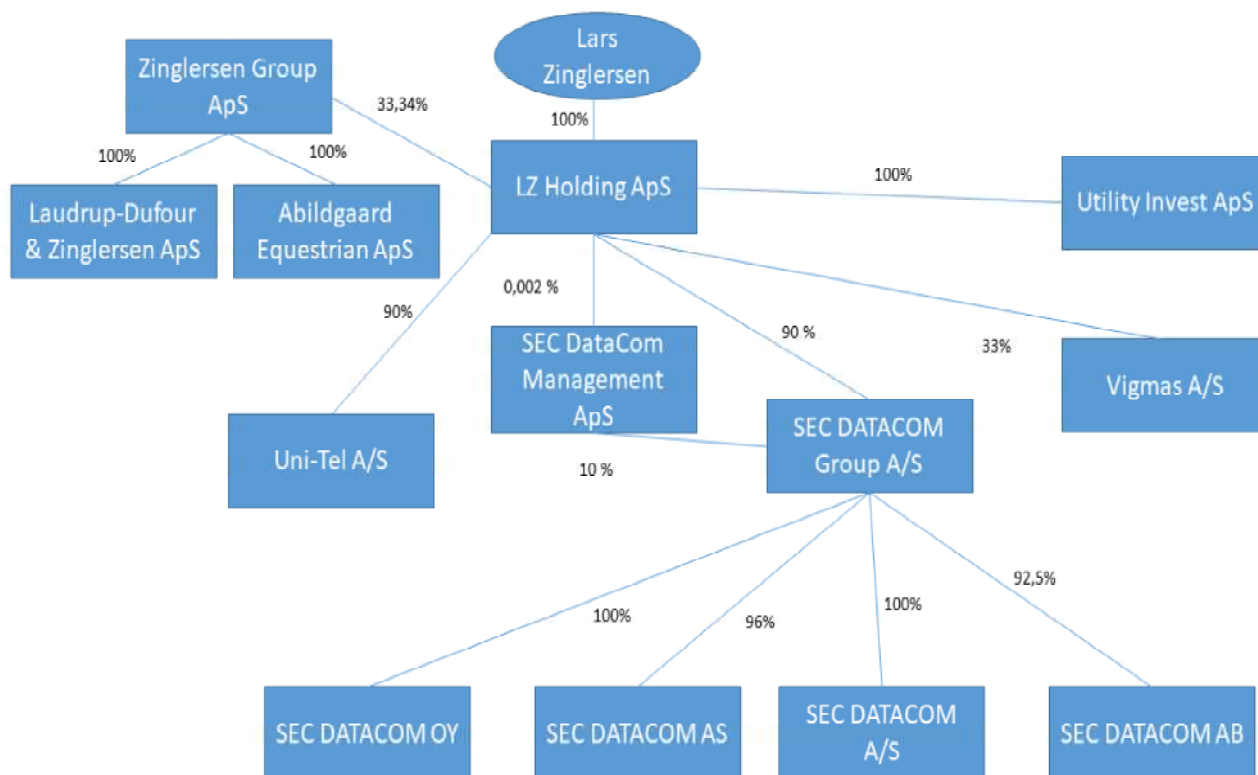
Lars Zinglersen

100%

Zinglersen Group ApS

33,34%

100%

100%

Laudrup-Dufour & Zinglersen ApS

Abildgaard Equestrian ApS

LZ Holding ApS

100%

Utility Invest ApS

90%

0,002 %

90 %

33%

SEC DataCom Management ApS

Vigmas A/S

Uni-Tel A/S

SEC DATACOM Group A/S

10 %

100%

96%

100%

92,5%

SEC DATACOM OY

SEC DATACOM AS

SEC DATACOM A/S

SEC DATACOM AB